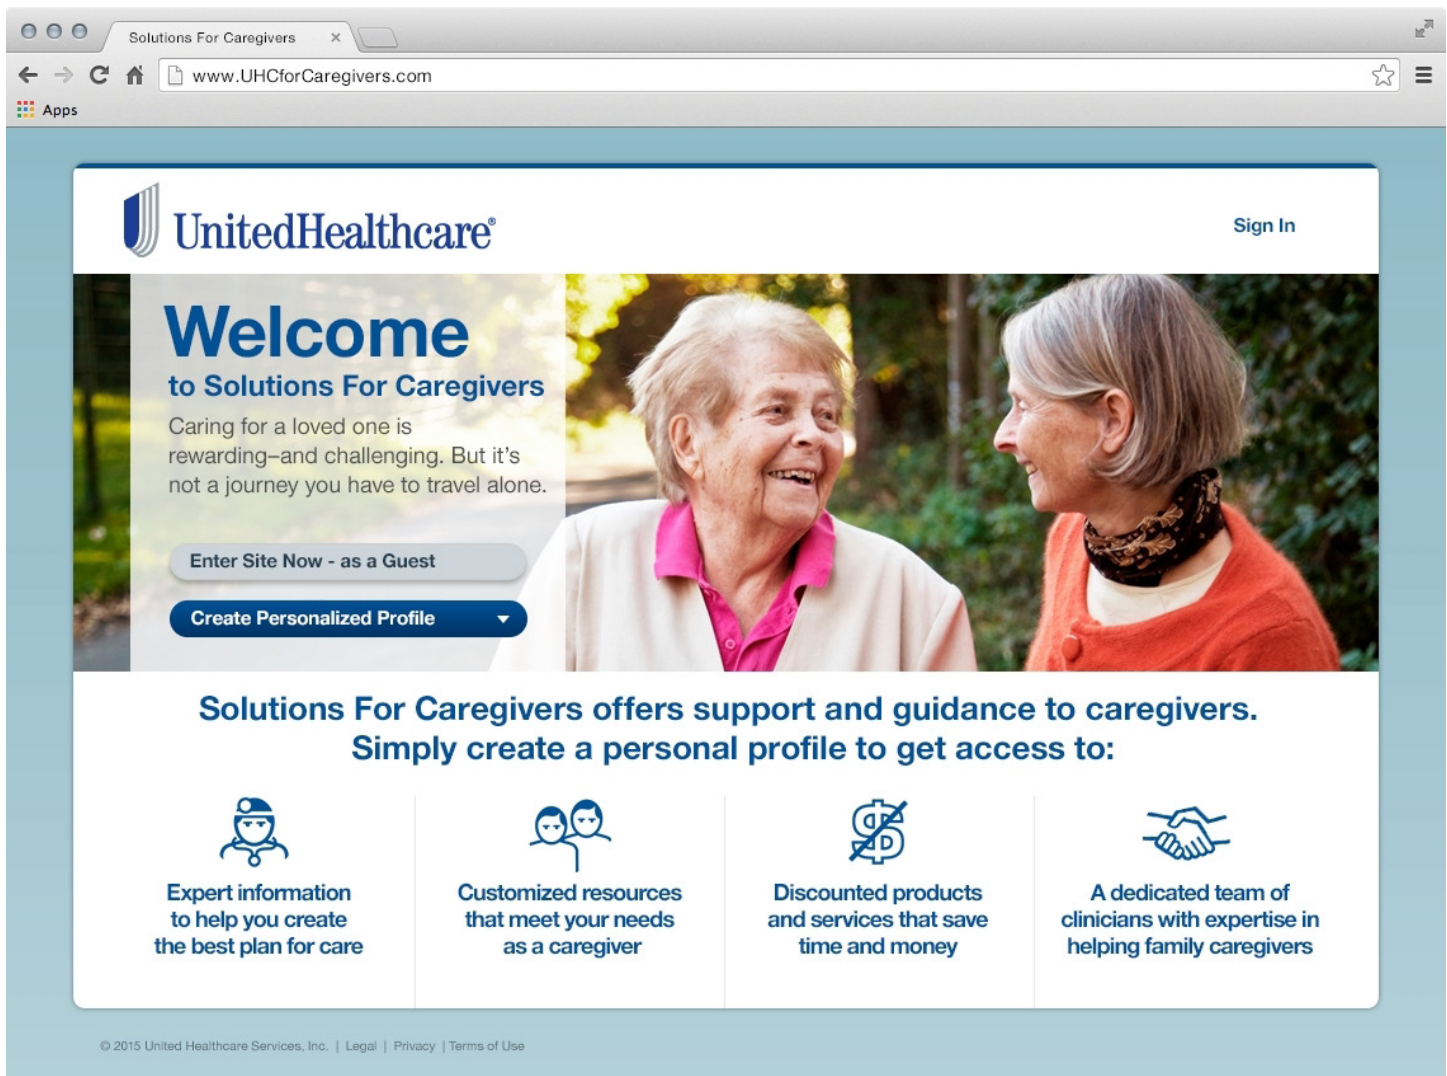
Solutions For Caregivers ×

www.UHCforCaregivers.com

Apps

UnitedHealthcare®

Sign In

Welcome
to Solutions For Caregivers

Caring for a loved one is rewarding–and challenging. But it's not a journey you have to travel alone.

Enter Site Now - as a Guest

Create Personalized Profile

Solutions For Caregivers offers support and guidance to caregivers. Simply create a personal profile to get access to:

Expert information to help you create the best plan for care

Customized resources that meet your needs as a caregiver

Discounted products and services that save time and money

A dedicated team of clinicians with expertise in helping family caregivers

© 2015 United Healthcare Services, Inc. | Legal | Privacy | Terms of Use